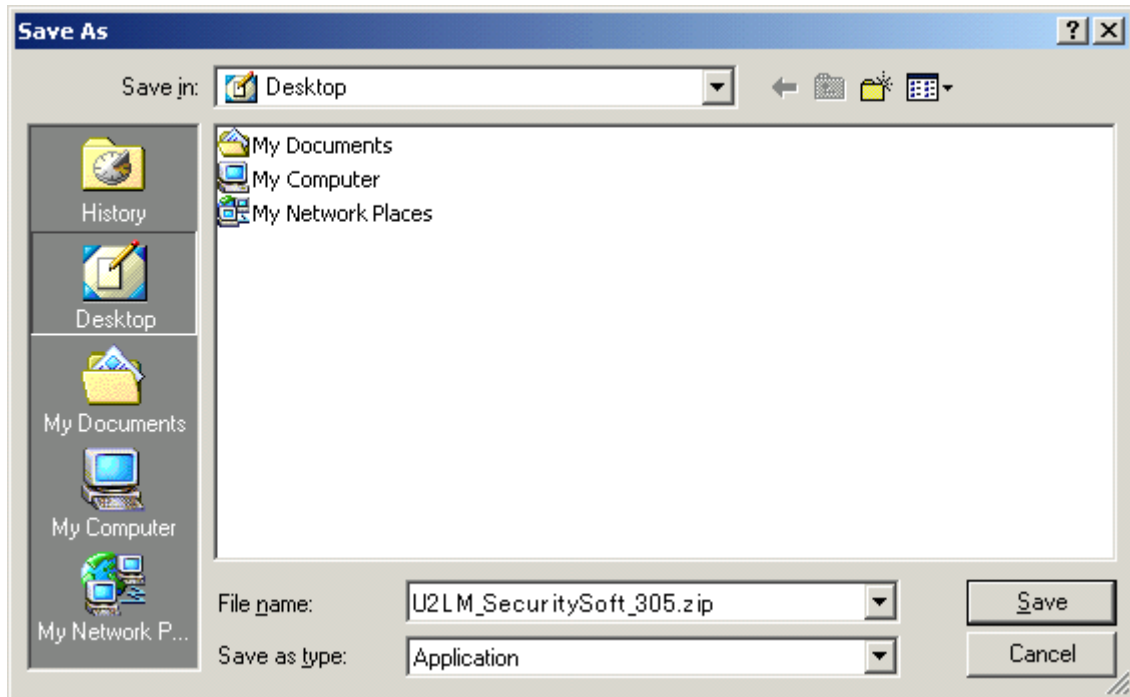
Save As

?

Save in: Desktop

History

Desktop

My Documents

My Computer

My Network P...

My Documents
My Computer
My Network Places

File name: U2LM_SecuritySoft_305.zip

Save as type: Application

Save

Cancel